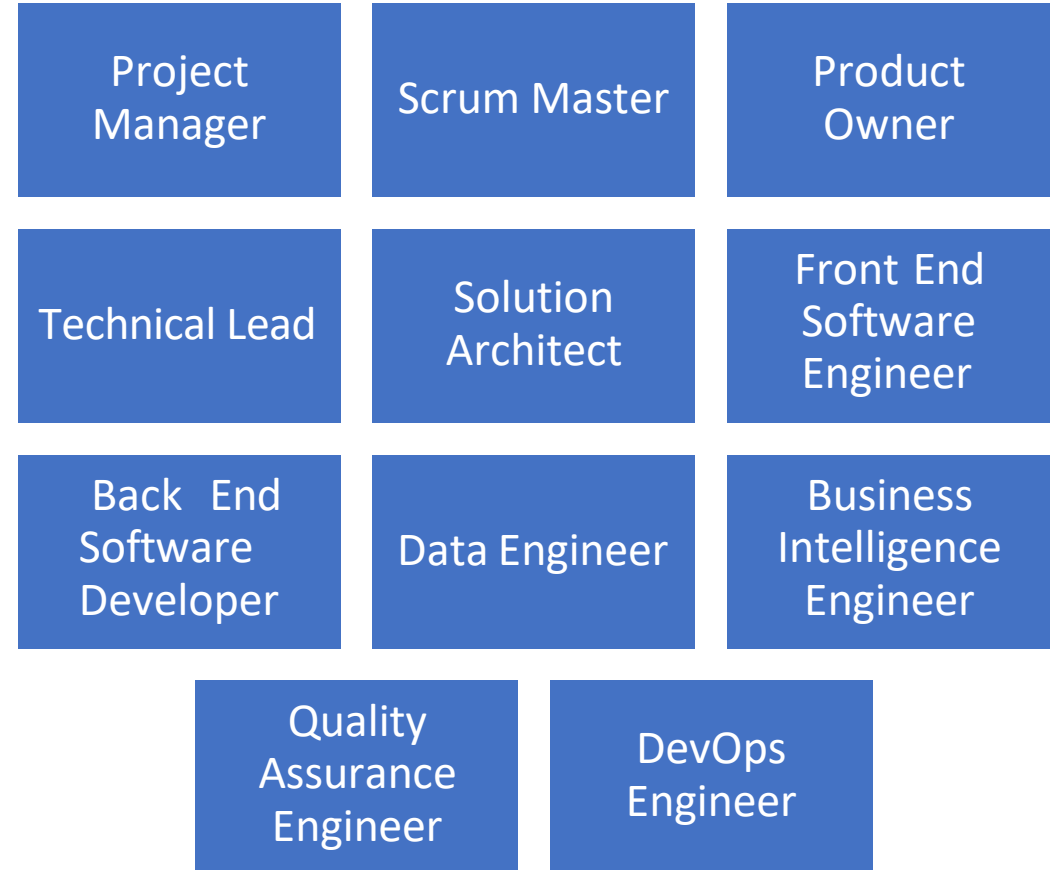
Project Manager

Scrum Master

Product Owner

Technical Lead

Solution Architect

Front End Software Engineer

Back End Software Developer

Data Engineer

Business Intelligence Engineer

Quality Assurance Engineer

DevOps Engineer